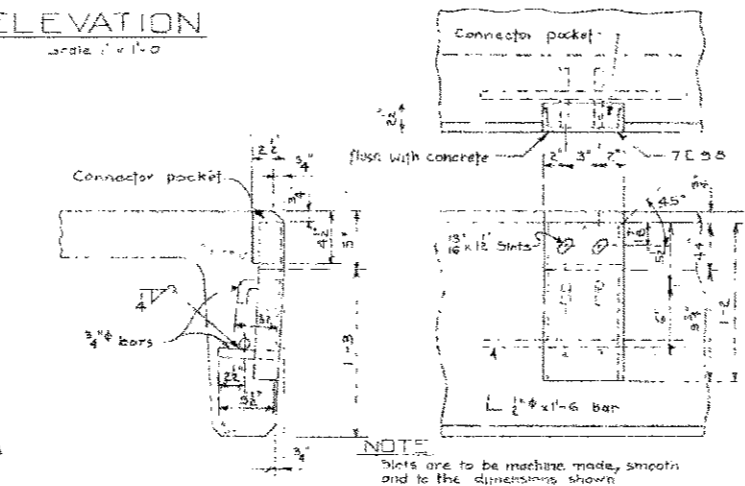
ELEVATION
Scale 1" = 1'-0

Connector pocket

Connector pocket

flush with concrete

2" 3" 7" 7E 98

45°

$\frac{13}{16}$" x 1$\frac{1}{2}$" Slots

$\frac{3}{4}$"$\phi$ bars

$\frac{1}{2}$"$\phi$ x 1'-6 bar

NOTE
Slots are to be machine made, smooth and to the dimensions shown

$\frac{3}{4}$"